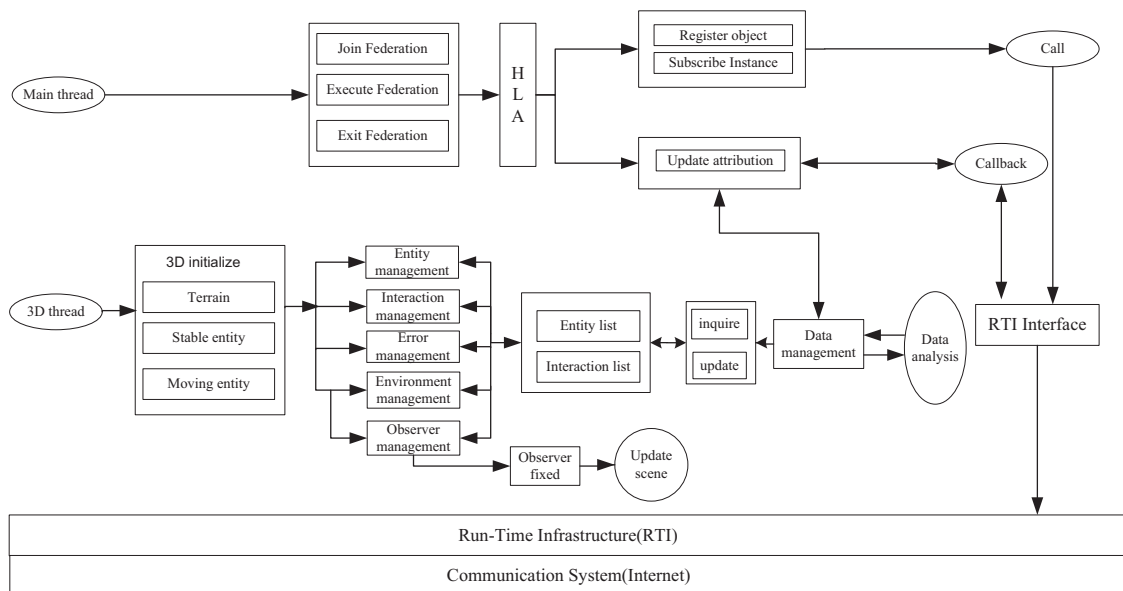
Main thread

Join Federation

Execute Federation

Exit Federation

H L A

Register object

Subscribe Instance

Call

Update attribution

Callback

3D thread

3D initialize

Terrain

Stable entity

Moving entity

Entity management

Interaction management

Error management

Environment management

Observer management

Entity list

Interaction list

inquire

update

Data management

Data analysis

RTI Interface

Observer fixed

Update scene

Run-Time Infrastructure(RTI)

Communication System(Internet)